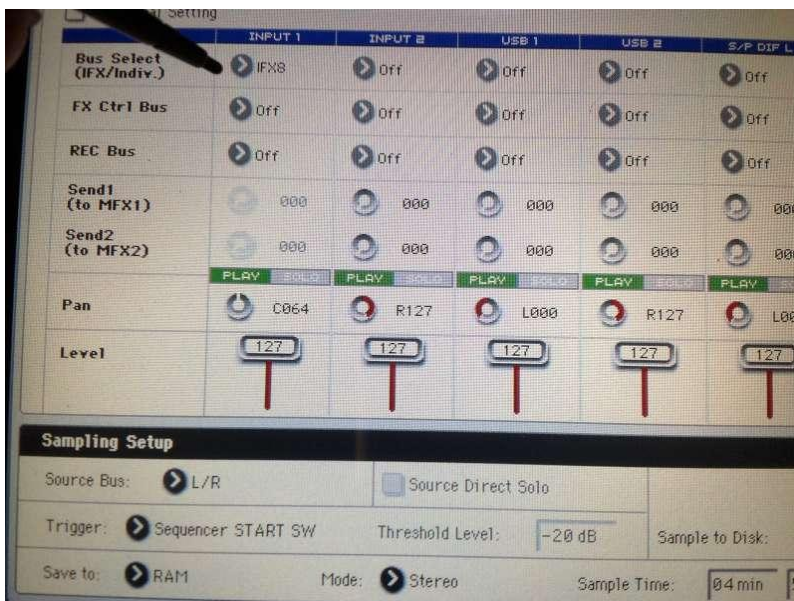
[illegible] Setting

| | INPUT 1 | INPUT 2 | USB 1 | USB 2 | S/P DIF L |
|---|---|---|---|---|---|
| Bus Select (IFX/Indiv.) | IFX8 | Off | Off | Off | Off |
| FX Ctrl Bus | Off | Off | Off | Off | Off |
| REC Bus | Off | Off | Off | Off | Off |
| Send1 (to MFX1) | 000 | 000 | 000 | 000 | 00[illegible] |
| Send2 (to MFX2) | 000 | 000 | 000 | 000 | 00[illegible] |
| | PLAY SOLO | PLAY SOLO | PLAY SOLO | PLAY SOLO | PLAY |
| Pan | C064 | R127 | L000 | R127 | L0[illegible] |
| Level | 127 | 127 | 127 | 127 | 127 |

Sampling Setup

Source Bus: L/R

Source Direct Solo

Trigger: Sequencer START SW

Threshold Level: -20 dB

Sample to Disk:

Save to: RAM

Mode: Stereo

Sample Time: 04min